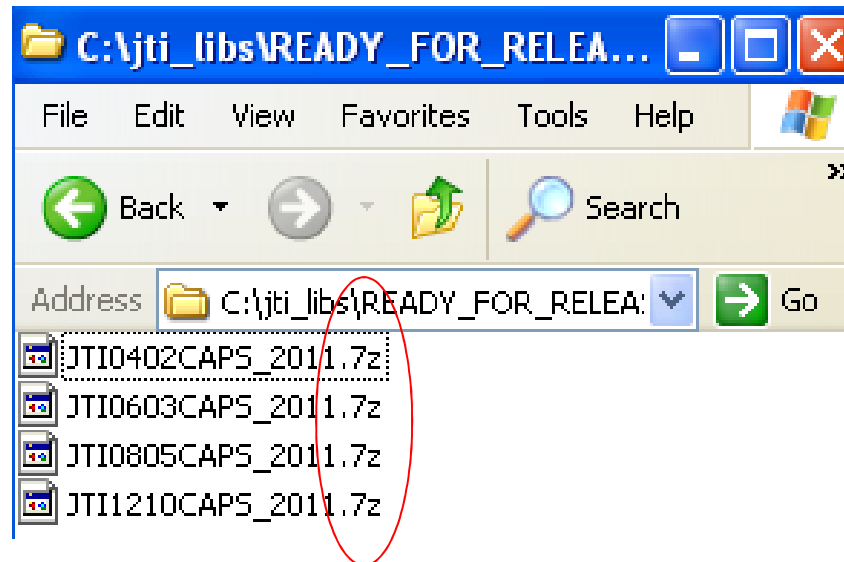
C:\jti_libs\READY_FOR_RELEA...

File Edit View Favorites Tools Help

Back Search

Address C:\jti_libs\READY_FOR_RELEA Go

JTI0402CAPS_2011.7z
JTI0603CAPS_2011.7z
JTI0805CAPS_2011.7z
JTI1210CAPS_2011.7z